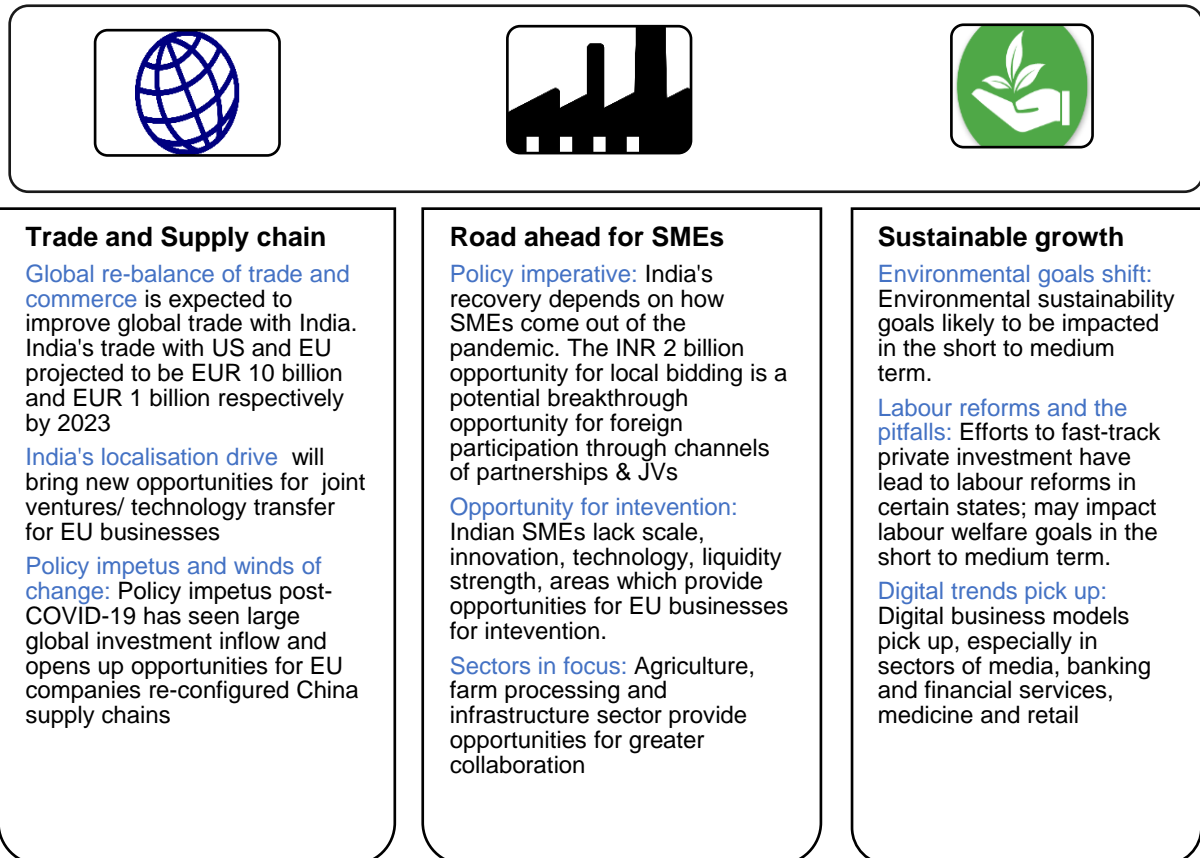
**Trade and Supply chain**

Global re-balance of trade and commerce is expected to improve global trade with India. India's trade with US and EU projected to be EUR 10 billion and EUR 1 billion respectively by 2023

India's localisation drive will bring new opportunities for joint ventures/ technology transfer for EU businesses

Policy impetus and winds of change: Policy impetus post-COVID-19 has seen large global investment inflow and opens up opportunities for EU companies re-configured China supply chains

**Road ahead for SMEs**

Policy imperative: India's recovery depends on how SMEs come out of the pandemic. The INR 2 billion opportunity for local bidding is a potential breakthrough opportunity for foreign participation through channels of partnerships & JVs

Opportunity for intevention: Indian SMEs lack scale, innovation, technology, liquidity strength, areas which provide opportunities for EU businesses for intevention.

Sectors in focus: Agriculture, farm processing and infrastructure sector provide opportunities for greater collaboration

**Sustainable growth**

Environmental goals shift: Environmental sustainability goals likely to be impacted in the short to medium term.

Labour reforms and the pitfalls: Efforts to fast-track private investment have lead to labour reforms in certain states; may impact labour welfare goals in the short to medium term.

Digital trends pick up: Digital business models pick up, especially in sectors of media, banking and financial services, medicine and retail